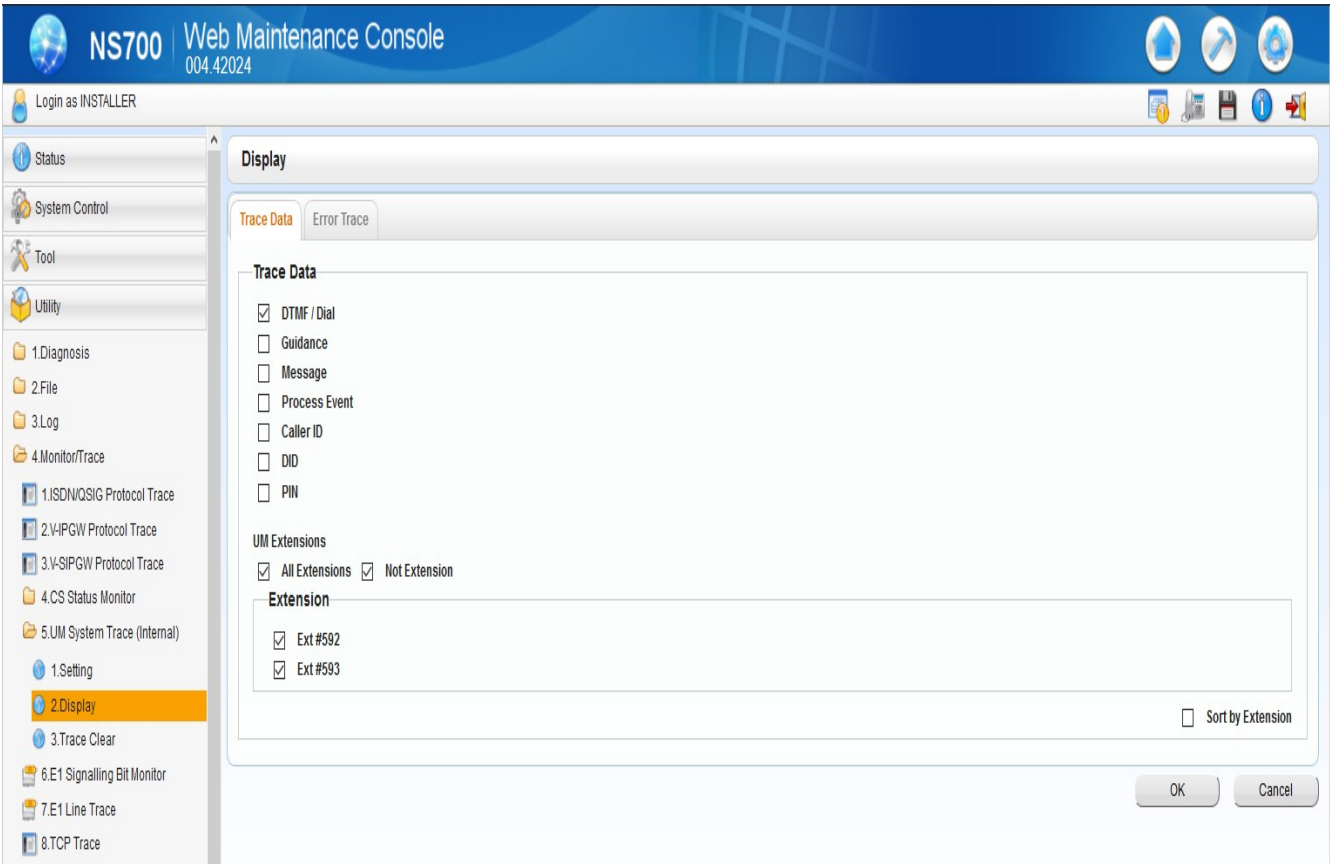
NS700 | Web Maintenance Console
004.42024

Login as INSTALLER

Status

System Control

Tool

Utility

1.Diagnosis

2.File

3.Log

4.Monitor/Trace

1.ISDN/QSIG Protocol Trace

2.V-IPGW Protocol Trace

3.V-SIPGW Protocol Trace

4.CS Status Monitor

5.UM System Trace (Internal)

1.Setting

2.Display

3.Trace Clear

6.E1 Signalling Bit Monitor

7.E1 Line Trace

8.TCP Trace

Display

Trace Data | Error Trace

Trace Data

☑ DTMF / Dial
☐ Guidance
☐ Message
☐ Process Event
☐ Caller ID
☐ DID
☐ PIN

UM Extensions

☑ All Extensions ☑ Not Extension

Extension

☑ Ext #592
☑ Ext #593

☐ Sort by Extension

OK | Cancel